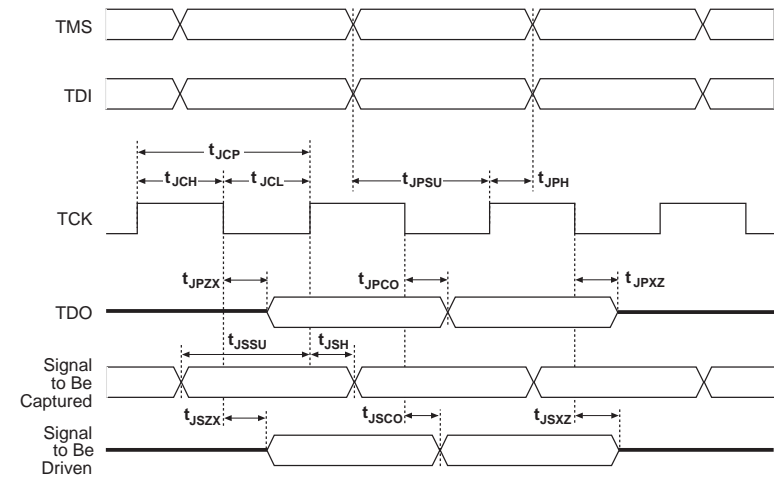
TMS

TDI

$t_{JCP}$

$t_{JCH}$ $t_{JCL}$

$t_{JPSU}$ $t_{JPH}$

TCK

$t_{JPZX}$ $t_{JPCO}$ $t_{JPXZ}$

TDO

$t_{JSSU}$ $t_{JSH}$

Signal to Be Captured

$t_{JSZX}$ $t_{JSCO}$ $t_{JSXZ}$

Signal to Be Driven